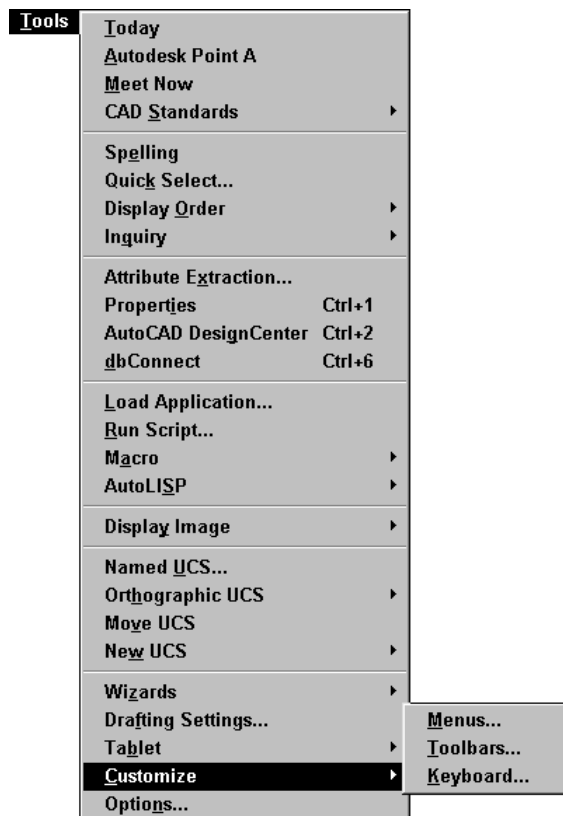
Tools
Today
Autodesk Point A
Meet Now
CAD Standards
Spelling
Quick Select...
Display Order
Inquiry
Attribute Extraction...
Properties Ctrl+1
AutoCAD DesignCenter Ctrl+2
dbConnect Ctrl+6
Load Application...
Run Script...
Macro
AutoLISP
Display Image
Named UCS...
Orthographic UCS
Move UCS
New UCS
Wizards
Drafting Settings...
Tablet
Customize
Options...
Menus...
Toolbars...
Keyboard...